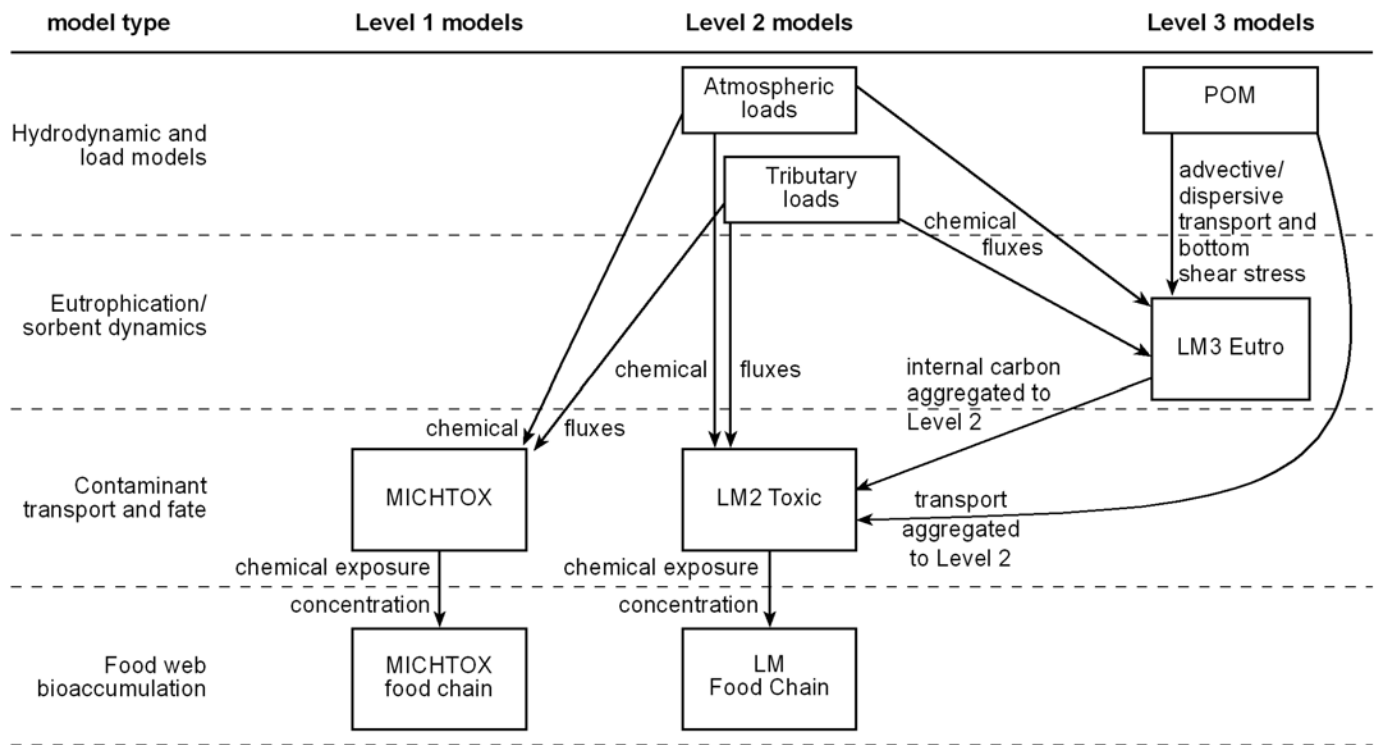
| model type | Level 1 models | Level 2 models | Level 3 models |
|---|---|---|---|

Hydrodynamic and load models

Atmospheric loads

Tributary loads

POM

advective/ dispersive transport and bottom shear stress

chemical fluxes

Eutrophication/ sorbent dynamics

LM3 Eutro

chemical

fluxes

internal carbon aggregated to Level 2

chemical

fluxes

Contaminant transport and fate

MICHTOX

LM2 Toxic

transport aggregated to Level 2

chemical exposure

concentration

chemical exposure

concentration

Food web bioaccumulation

MICHTOX food chain

LM Food Chain